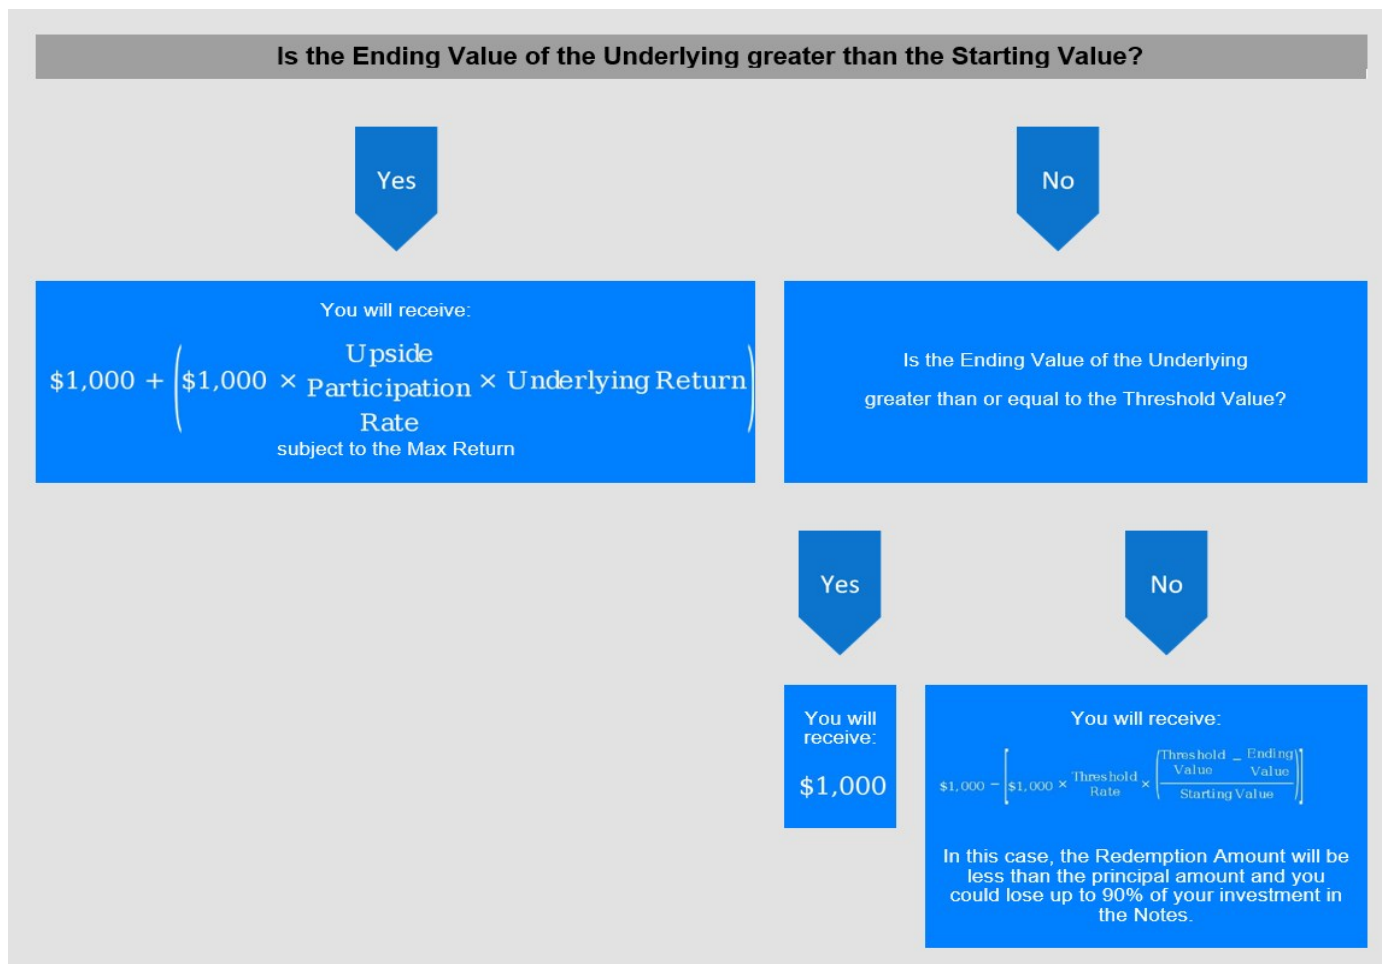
Is the Ending Value of the Underlying greater than the Starting Value?

Yes

No

You will receive:

$\$1{,}000 + \left(\$1{,}000 \times \text{Upside Participation Rate} \times \text{Underlying Return}\right)$

subject to the Max Return

Is the Ending Value of the Underlying greater than or equal to the Threshold Value?

Yes

No

You will receive:

$1,000

You will receive:

$\$1{,}000 - \left[\$1{,}000 \times \text{Threshold Rate} \times \left(\frac{\text{Threshold Value} - \text{Ending Value}}{\text{Starting Value}}\right)\right]$

In this case, the Redemption Amount will be less than the principal amount and you could lose up to 90% of your investment in the Notes.